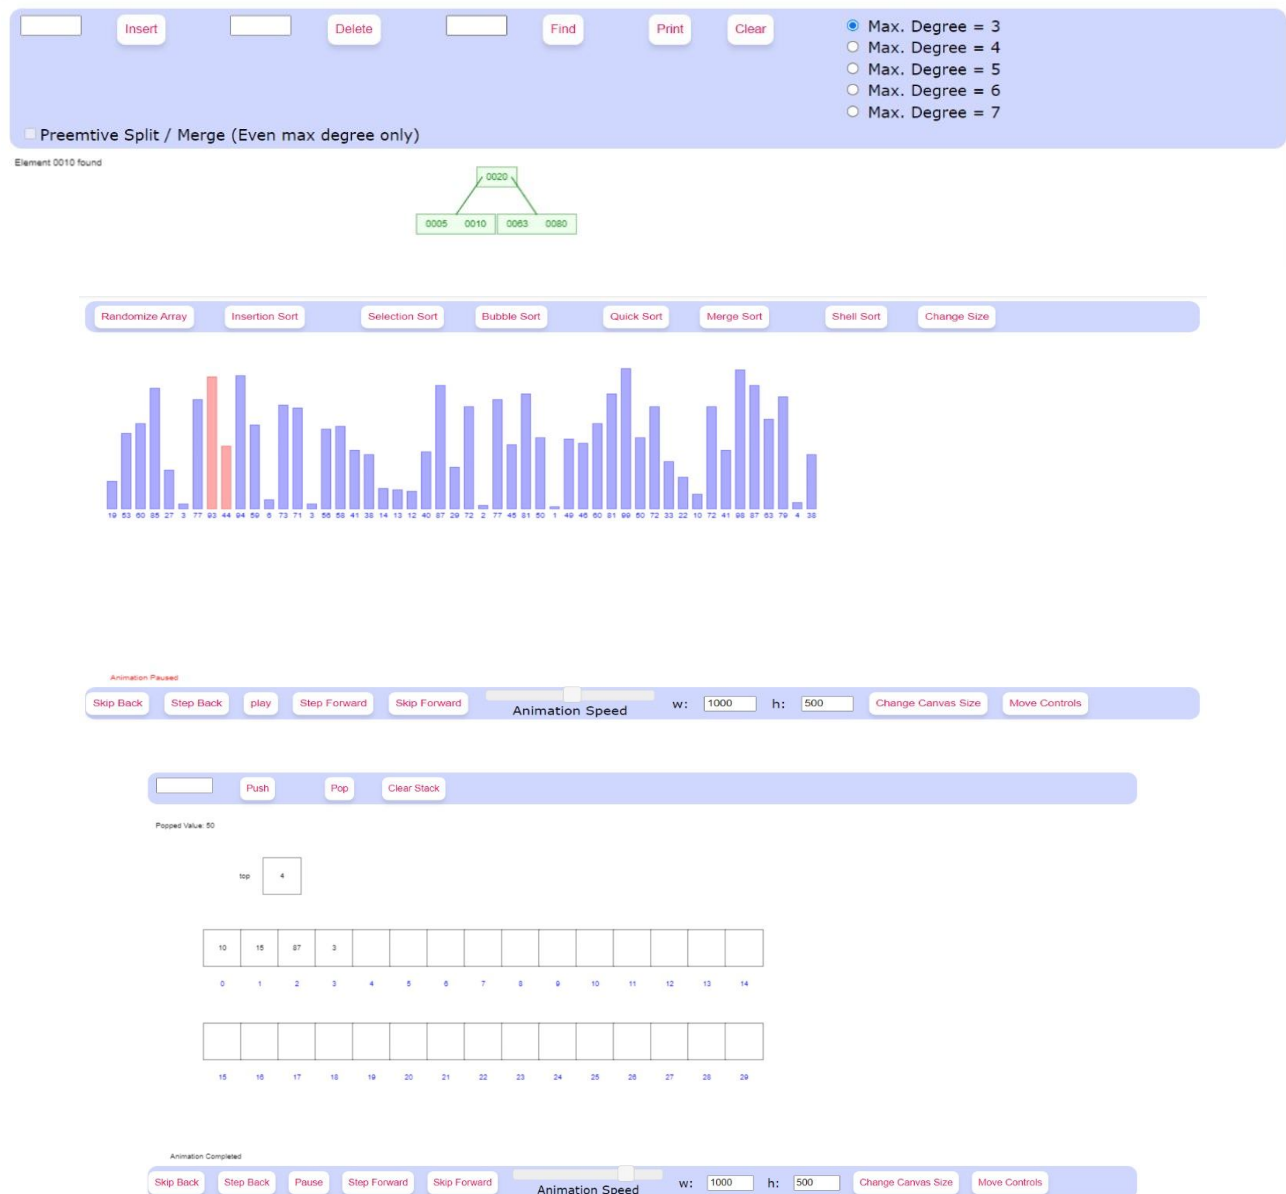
Insert Delete Find Print Clear

Max. Degree = 3
Max. Degree = 4
Max. Degree = 5
Max. Degree = 6
Max. Degree = 7

Preemtive Split / Merge (Even max degree only)

Element 0010 found

0020

0005 0010 0063 0080

Randomize Array Insertion Sort Selection Sort Bubble Sort Quick Sort Merge Sort Shell Sort Change Size

19 53 60 85 27 3 77 93 44 94 59 6 73 71 3 56 58 41 38 14 13 12 40 87 29 72 2 77 45 81 50 1 49 46 60 81 99 60 72 33 22 10 72 41 98 87 63 79 4 38

Animation Paused

Skip Back Step Back play Step Forward Skip Forward Animation Speed w: 1000 h: 500 Change Canvas Size Move Controls

Push Pop Clear Stack

Popped Value: 50

top 4

| 10 | 15 | 87 | 3 | | | | | | | | | | | |
|---|---|---|---|---|---|---|---|---|---|---|---|---|---|---|
| 0 | 1 | 2 | 3 | 4 | 5 | 6 | 7 | 8 | 9 | 10 | 11 | 12 | 13 | 14 |

| | | | | | | | | | | | | | | |
|---|---|---|---|---|---|---|---|---|---|---|---|---|---|---|
| 15 | 16 | 17 | 18 | 19 | 20 | 21 | 22 | 23 | 24 | 25 | 26 | 27 | 28 | 29 |

Animation Completed

Skip Back Step Back Pause Step Forward Skip Forward Animation Speed w: 1000 h: 500 Change Canvas Size Move Controls